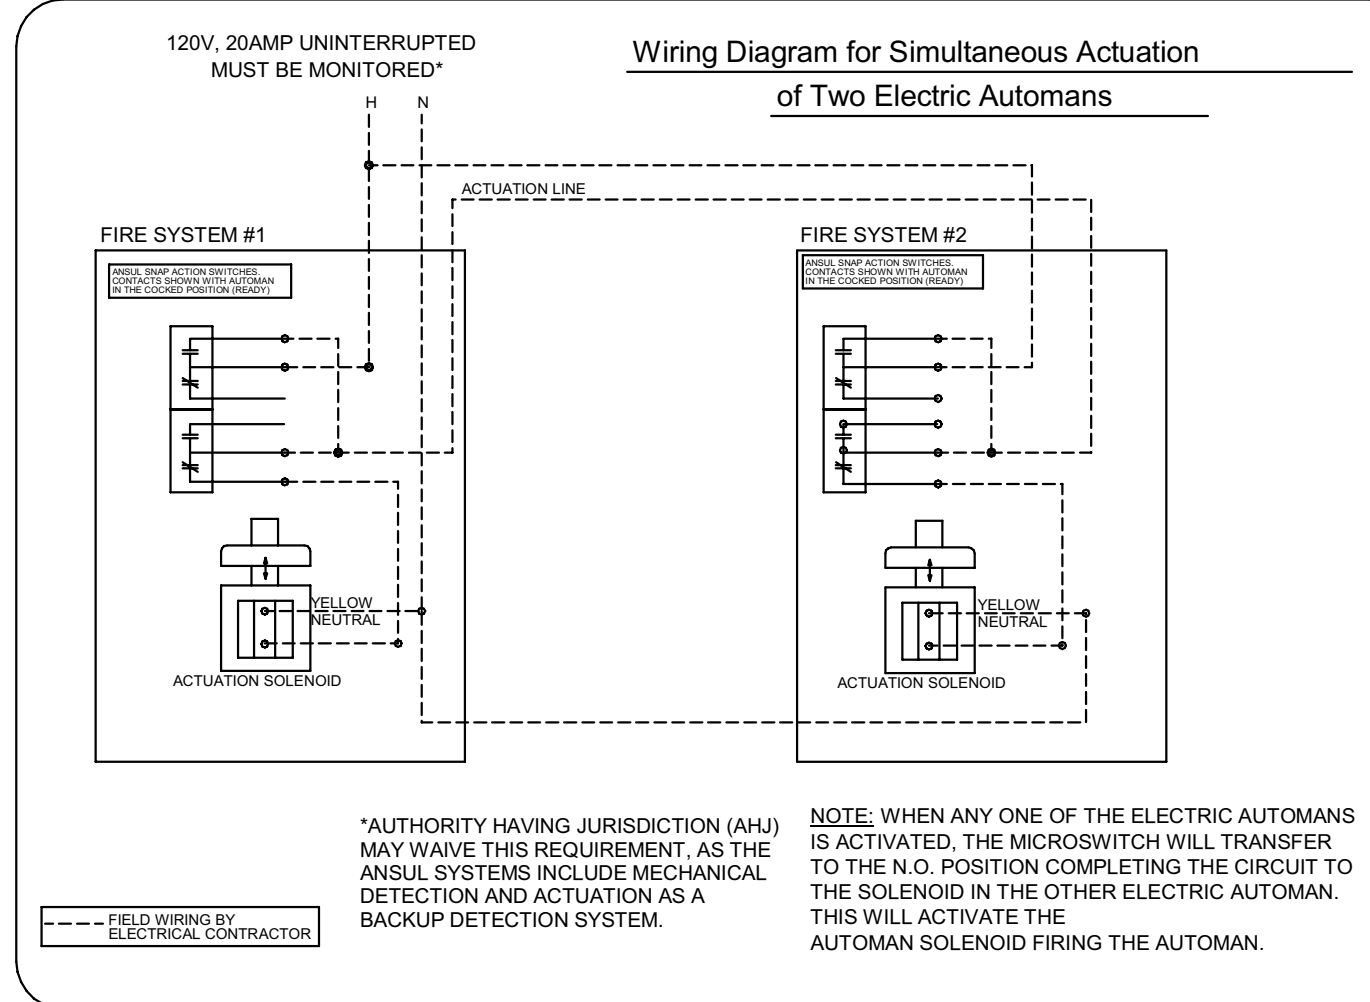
120V, 20AMP UNINTERRUPTED
MUST BE MONITORED*

H N

Wiring Diagram for Simultaneous Actuation
of Two Electric Automans

ACTUATION LINE

FIRE SYSTEM #1

ANSUL SNAP ACTION SWITCHES. CONTACTS SHOWN WITH AUTOMAN IN THE COCKED POSITION (READY)

YELLOW
NEUTRAL

ACTUATION SOLENOID

FIRE SYSTEM #2

ANSUL SNAP ACTION SWITCHES. CONTACTS SHOWN WITH AUTOMAN IN THE COCKED POSITION (READY)

YELLOW
NEUTRAL

ACTUATION SOLENOID

*AUTHORITY HAVING JURISDICTION (AHJ) MAY WAIVE THIS REQUIREMENT, AS THE ANSUL SYSTEMS INCLUDE MECHANICAL DETECTION AND ACTUATION AS A BACKUP DETECTION SYSTEM.

NOTE: WHEN ANY ONE OF THE ELECTRIC AUTOMANS IS ACTIVATED, THE MICROSWITCH WILL TRANSFER TO THE N.O. POSITION COMPLETING THE CIRCUIT TO THE SOLENOID IN THE OTHER ELECTRIC AUTOMAN. THIS WILL ACTIVATE THE AUTOMAN SOLENOID FIRING THE AUTOMAN.

FIELD WIRING BY ELECTRICAL CONTRACTOR